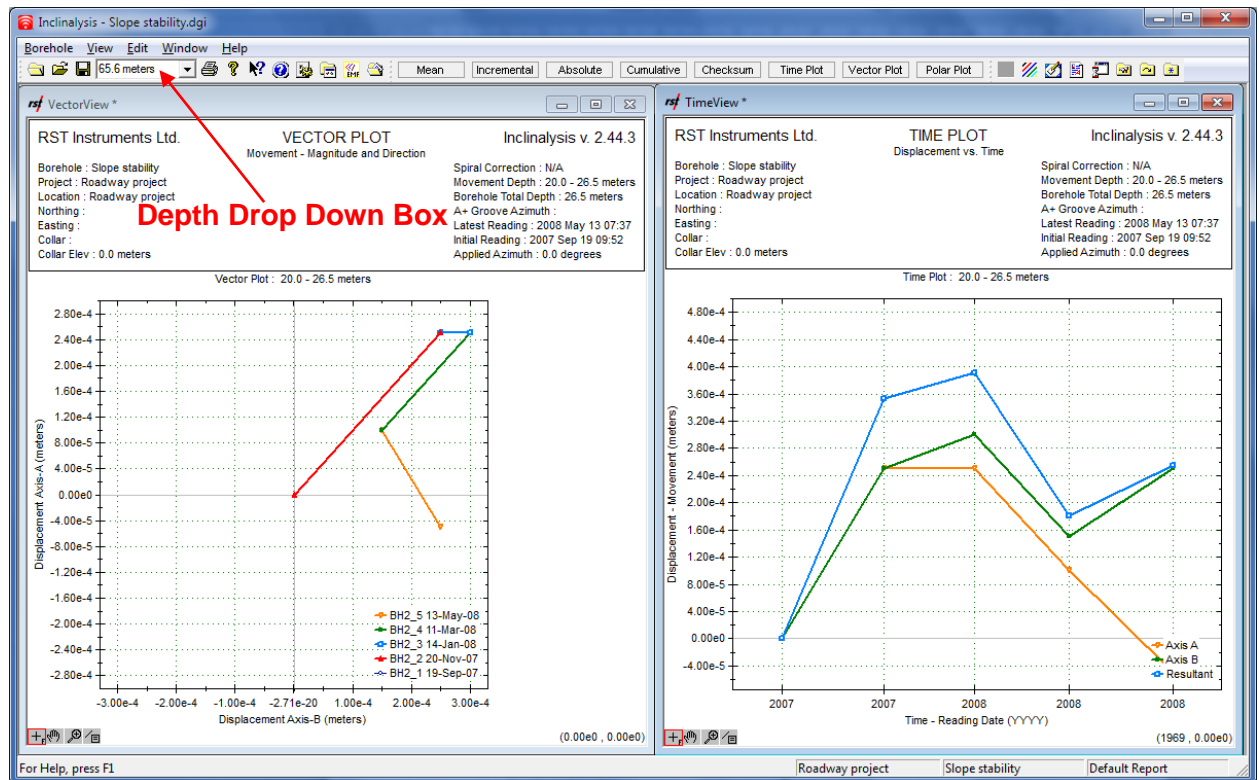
Inclinalysis - Slope stability.dgi

Borehole View Edit Window Help

65.6 meters

Mean | Incremental | Absolute | Cumulative | Checksum | Time Plot | Vector Plot | Polar Plot

Depth Drop Down Box

VectorView *

RST Instruments Ltd.

VECTOR PLOT

Movement - Magnitude and Direction

Inclinalysis v. 2.44.3

Borehole : Slope stability
Project : Roadway project
Location : Roadway project
Northing :
Easting :
Collar :
Collar Elev : 0.0 meters

Spiral Correction : N/A
Movement Depth : 20.0 - 26.5 meters
Borehole Total Depth : 26.5 meters
A+ Groove Azimuth :
Latest Reading : 2008 May 13 07:37
Initial Reading : 2007 Sep 19 09:52
Applied Azimuth : 0.0 degrees

Vector Plot: 20.0 - 26.5 meters

Displacement Axis-A (meters)

2.80e-4
2.40e-4
2.00e-4
1.60e-4
1.20e-4
8.00e-5
4.00e-5
0.00e0
-4.00e-5
-8.00e-5
-1.20e-4
-1.60e-4
-2.00e-4
-2.40e-4
-2.80e-4

BH2_5 13-May-08
BH2_4 11-Mar-08
BH2_3 14-Jan-08
BH2_2 20-Nov-07
BH2_1 19-Sep-07

-3.00e-4 -2.00e-4 -1.00e-4 -2.71e-20 1.00e-4 2.00e-4 3.00e-4

Displacement Axis-B (meters)

(0.00e0 , 0.00e0)

TimeView *

RST Instruments Ltd.

TIME PLOT

Displacement vs. Time

Inclinalysis v. 2.44.3

Borehole : Slope stability
Project : Roadway project
Location : Roadway project
Northing :
Easting :
Collar :
Collar Elev : 0.0 meters

Spiral Correction : N/A
Movement Depth : 20.0 - 26.5 meters
Borehole Total Depth : 26.5 meters
A+ Groove Azimuth :
Latest Reading : 2008 May 13 07:37
Initial Reading : 2007 Sep 19 09:52
Applied Azimuth : 0.0 degrees

Time Plot : 20.0 - 26.5 meters

Displacement - Movement (meters)

4.80e-4
4.40e-4
4.00e-4
3.60e-4
3.20e-4
2.80e-4
2.40e-4
2.00e-4
1.60e-4
1.20e-4
8.00e-5
4.00e-5
0.00e0
-4.00e-5

Axis A
Axis B
Resultant

2007 2007 2008 2008 2008

Time - Reading Date (YYYY)

(1969 , 0.00e0)

For Help, press F1

Roadway project | Slope stability | Default Report